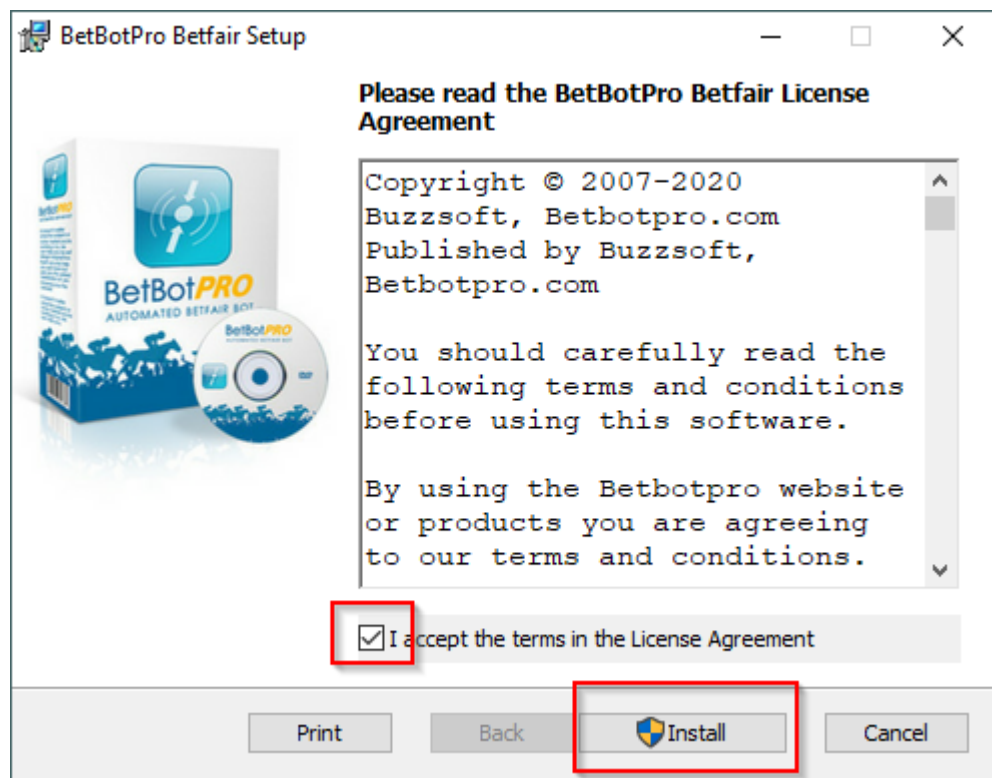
BetBotPro Betfair Setup

BetBotPRO
AUTOMATED BETFAIR BOT
BetBotPRO

Please read the BetBotPro Betfair License Agreement

Copyright © 2007-2020 Buzzsoft, Betbotpro.com
Published by Buzzsoft, Betbotpro.com

You should carefully read the following terms and conditions before using this software.

By using the Betbotpro website or products you are agreeing to our terms and conditions.

I accept the terms in the License Agreement

Print
Back
Install
Cancel